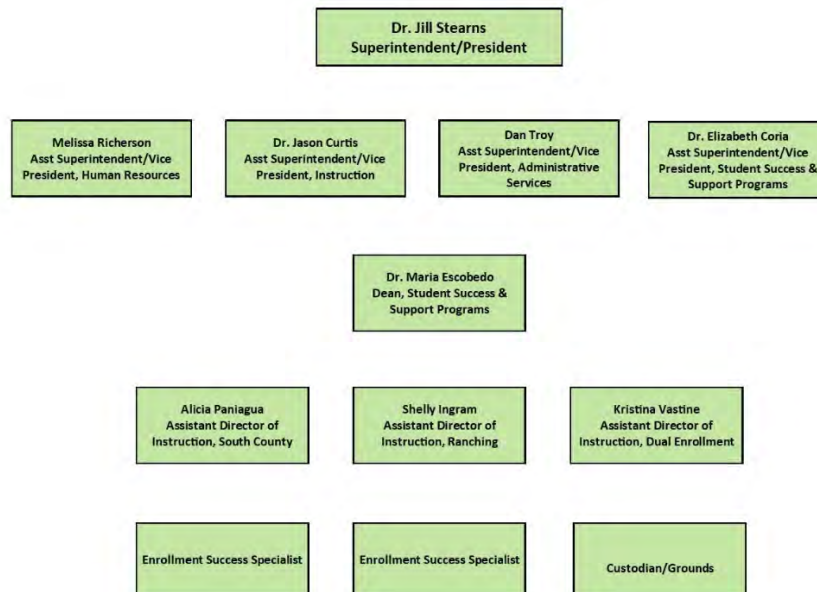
Dr. Jill Stearns
Superintendent/President

Melissa Richerson
Asst Superintendent/Vice President, Human Resources

Dr. Jason Curtis
Asst Superintendent/Vice President, Instruction

Dan Troy
Asst Superintendent/Vice President, Administrative Services

Dr. Elizabeth Coria
Asst Superintendent/Vice President, Student Success & Support Programs

Dr. Maria Escobedo
Dean, Student Success & Support Programs

Alicia Paniagua
Assistant Director of Instruction, South County

Shelly Ingram
Assistant Director of Instruction, Ranching

Kristina Vastine
Assistant Director of Instruction, Dual Enrollment

Enrollment Success Specialist

Enrollment Success Specialist

Custodian/Grounds